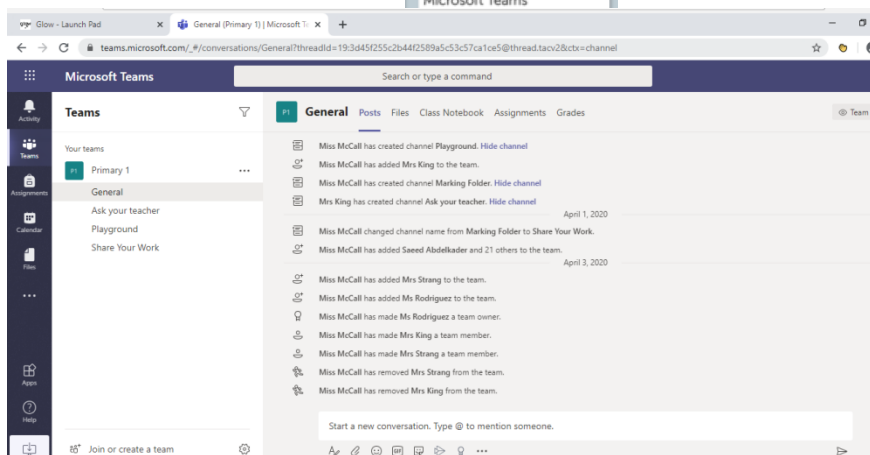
Microsoft Teams

Glow - Launch Pad
General (Primary 1) | Microsoft Te
teams.microsoft.com/_#/conversations/General?threadId=19:3d45f255c2b44f2589a5c53c57ca1ce5@thread.tacv2&ctx=channel

Microsoft Teams
Search or type a command

Activity
Teams
Assignments
Calendar
Files
...
Apps
Help

Teams
Your teams
P1 Primary 1 ...
General
Ask your teacher
Playground
Share Your Work

Join or create a team

P1 General Posts Files Class Notebook Assignments Grades
Team

Miss McCall has created channel Playground. Hide channel
Miss McCall has added Mrs King to the team.
Miss McCall has created channel Marking Folder. Hide channel
Mrs King has created channel Ask your teacher. Hide channel
April 1, 2020
Miss McCall changed channel name from Marking Folder to Share Your Work.
Miss McCall has added Saeed Abdelkader and 21 others to the team.
April 3, 2020
Miss McCall has added Mrs Strang to the team.
Miss McCall has added Ms Rodriguez to the team.
Miss McCall has made Ms Rodriguez a team owner.
Miss McCall has made Mrs King a team member.
Miss McCall has made Mrs Strang a team member.
Miss McCall has removed Mrs Strang from the team.
Miss McCall has removed Mrs King from the team.

Start a new conversation. Type @ to mention someone.